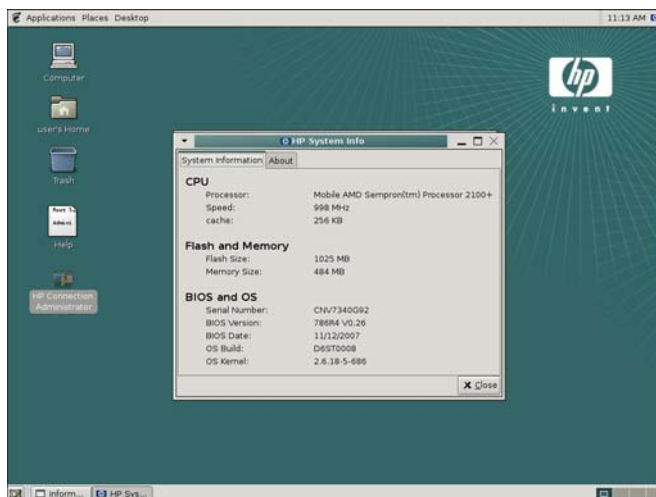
Applications Places Desktop

11:13 AM

Computer

user's Home

Trash

Help

HP Connection Administrator

hp
invent

HP System Info

System Information | About

CPU

| | |
|---|---|
| Processor: | Mobile AMD Sempron(tm) Processor 2100+ |
| Speed: | 998 MHz |
| cache: | 256 KB |

Flash and Memory

| | |
|---|---|
| Flash Size: | 1025 MB |
| Memory Size: | 484 MB |

BIOS and OS

| | |
|---|---|
| Serial Number: | CNV7340G92 |
| BIOS Version: | 786R4 V0.26 |
| BIOS Date: | 11/12/2007 |
| OS Build: | D6ST0008 |
| OS Kernel: | 2.6.18-5-686 |

Close

Inform... HP Sys...